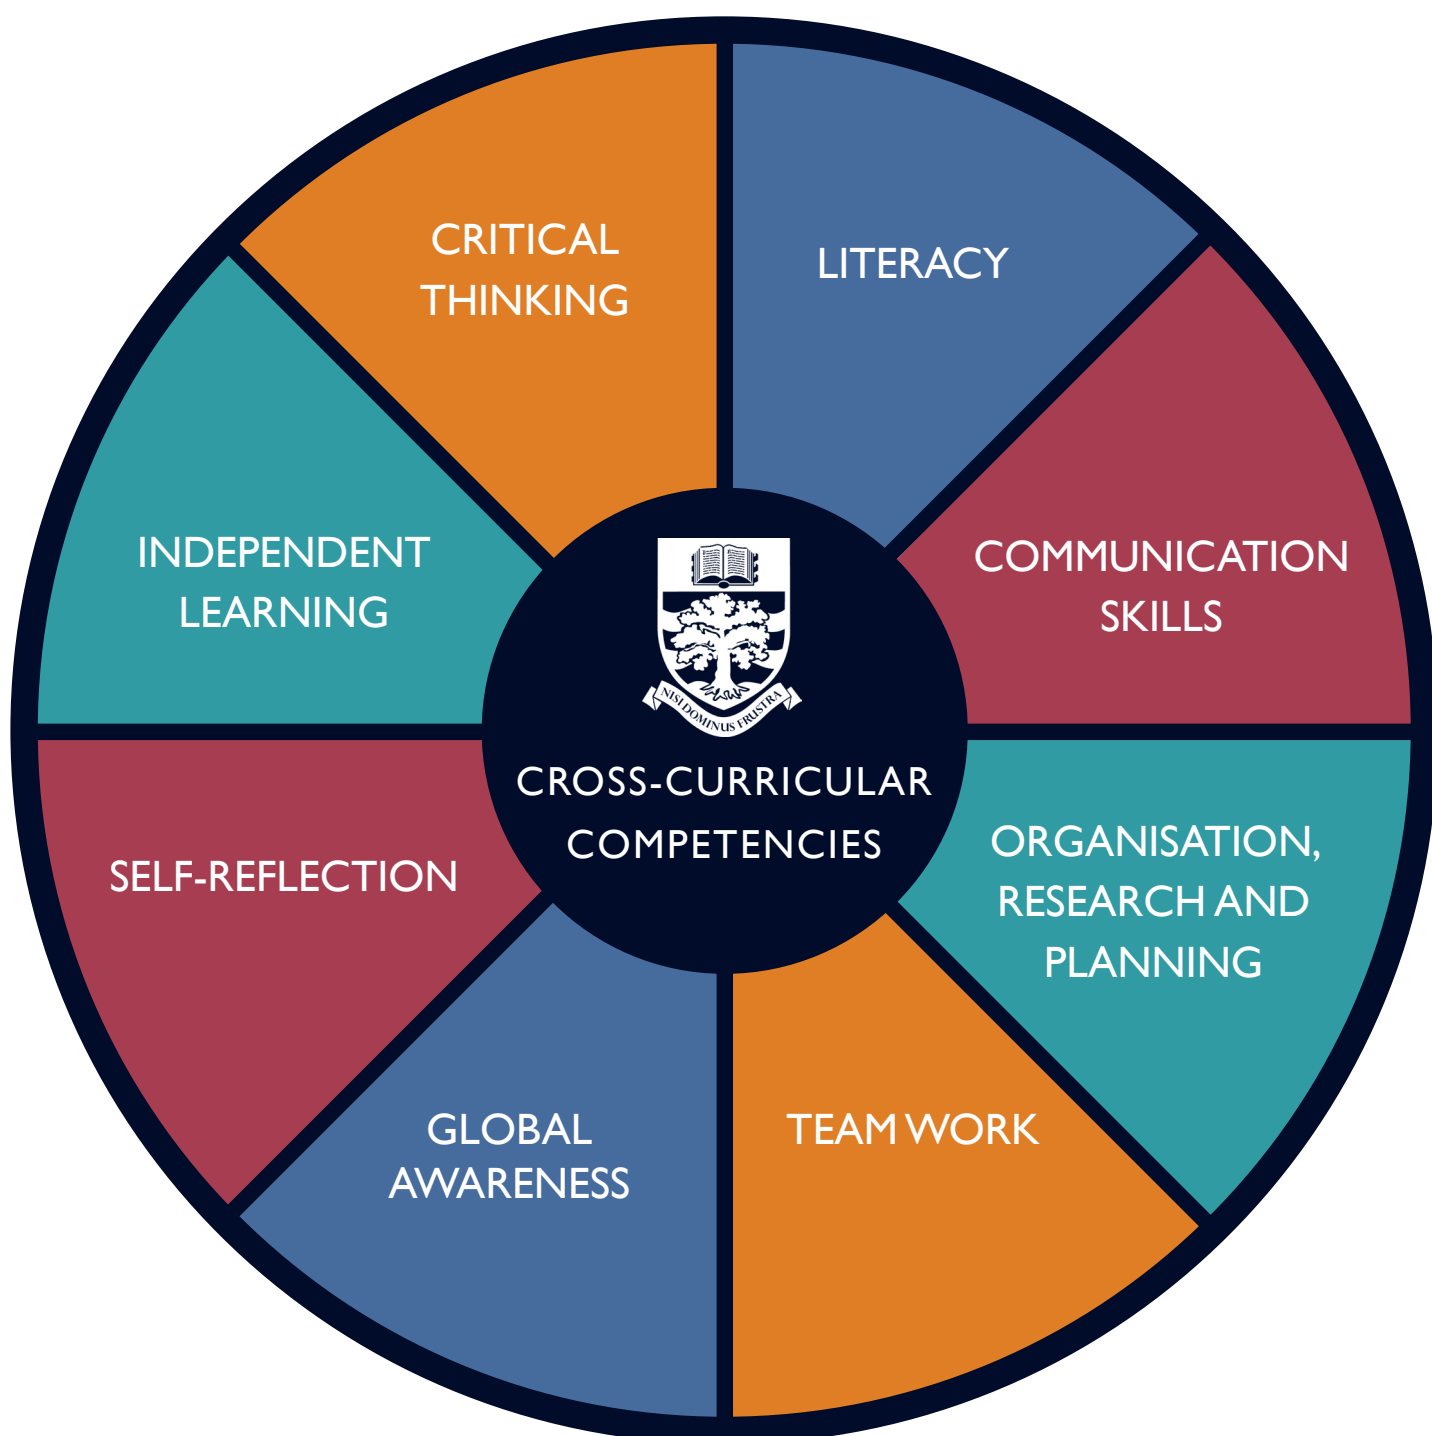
CRITICAL THINKING

LITERACY

COMMUNICATION SKILLS

ORGANISATION, RESEARCH AND PLANNING

TEAM WORK

GLOBAL AWARENESS

SELF-REFLECTION

INDEPENDENT LEARNING

NISI DOMINUS FRUSTRA

CROSS-CURRICULAR COMPETENCIES